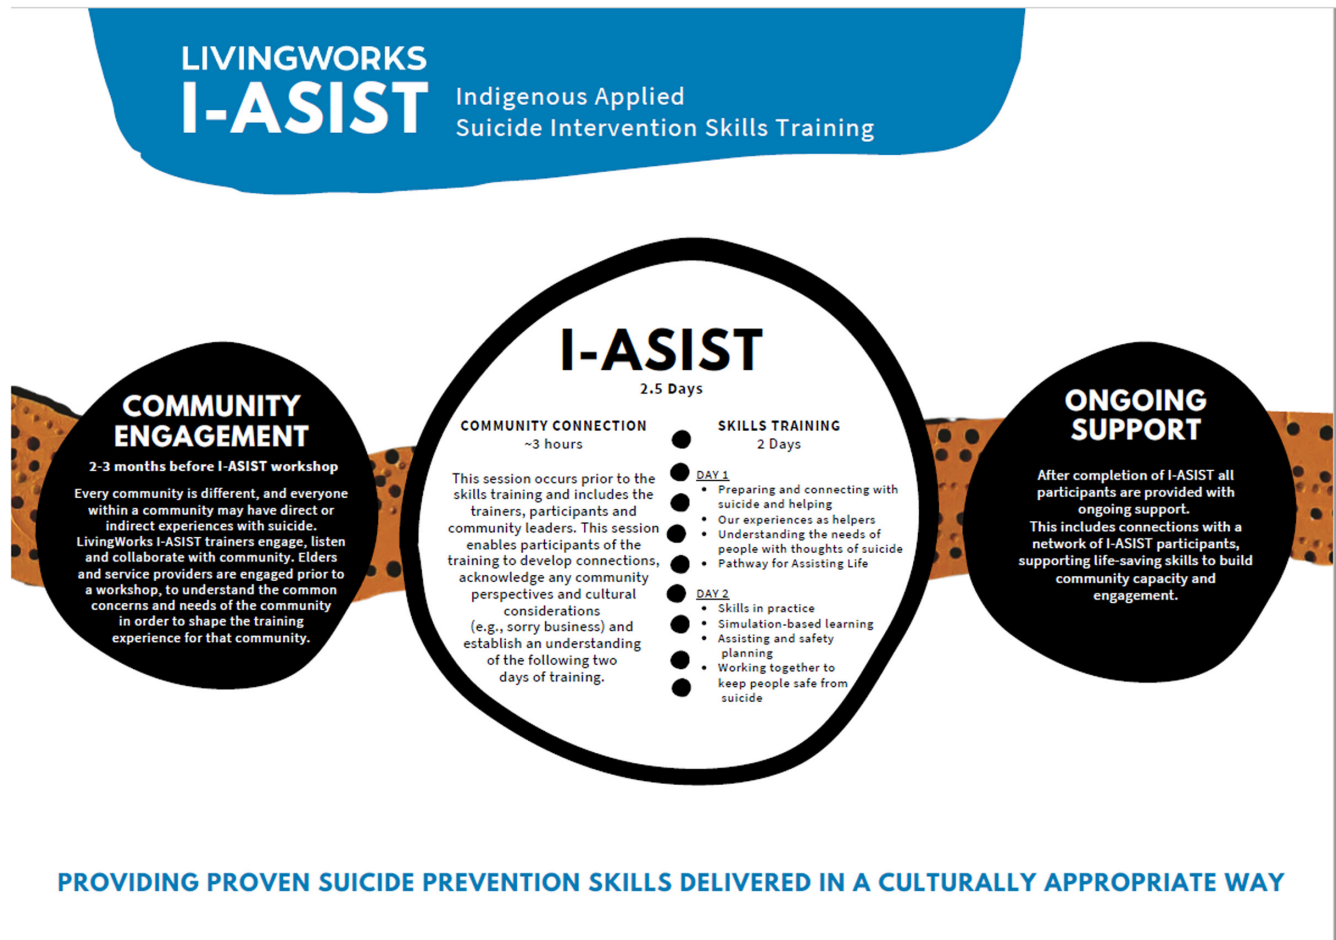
LIVINGWORKS
I-ASIST
Indigenous Applied
Suicide Intervention Skills Training

COMMUNITY ENGAGEMENT
2-3 months before I-ASIST workshop
Every community is different, and everyone within a community may have direct or indirect experiences with suicide. LivingWorks I-ASIST trainers engage, listen and collaborate with community. Elders and service providers are engaged prior to a workshop, to understand the common concerns and needs of the community in order to shape the training experience for that community.

I-ASIST
2.5 Days

COMMUNITY CONNECTION
~3 hours

This session occurs prior to the skills training and includes the trainers, participants and community leaders. This session enables participants of the training to develop connections, acknowledge any community perspectives and cultural considerations (e.g., sorry business) and establish an understanding of the following two days of training.

SKILLS TRAINING
2 Days

DAY 1
- Preparing and connecting with suicide and helping
- Our experiences as helpers
- Understanding the needs of people with thoughts of suicide
- Pathway for Assisting Life

DAY 2
- Skills in practice
- Simulation-based learning
- Assisting and safety planning
- Working together to keep people safe from suicide

ONGOING SUPPORT
After completion of I-ASIST all participants are provided with ongoing support.
This includes connections with a network of I-ASIST participants, supporting life-saving skills to build community capacity and engagement.

PROVIDING PROVEN SUICIDE PREVENTION SKILLS DELIVERED IN A CULTURALLY APPROPRIATE WAY